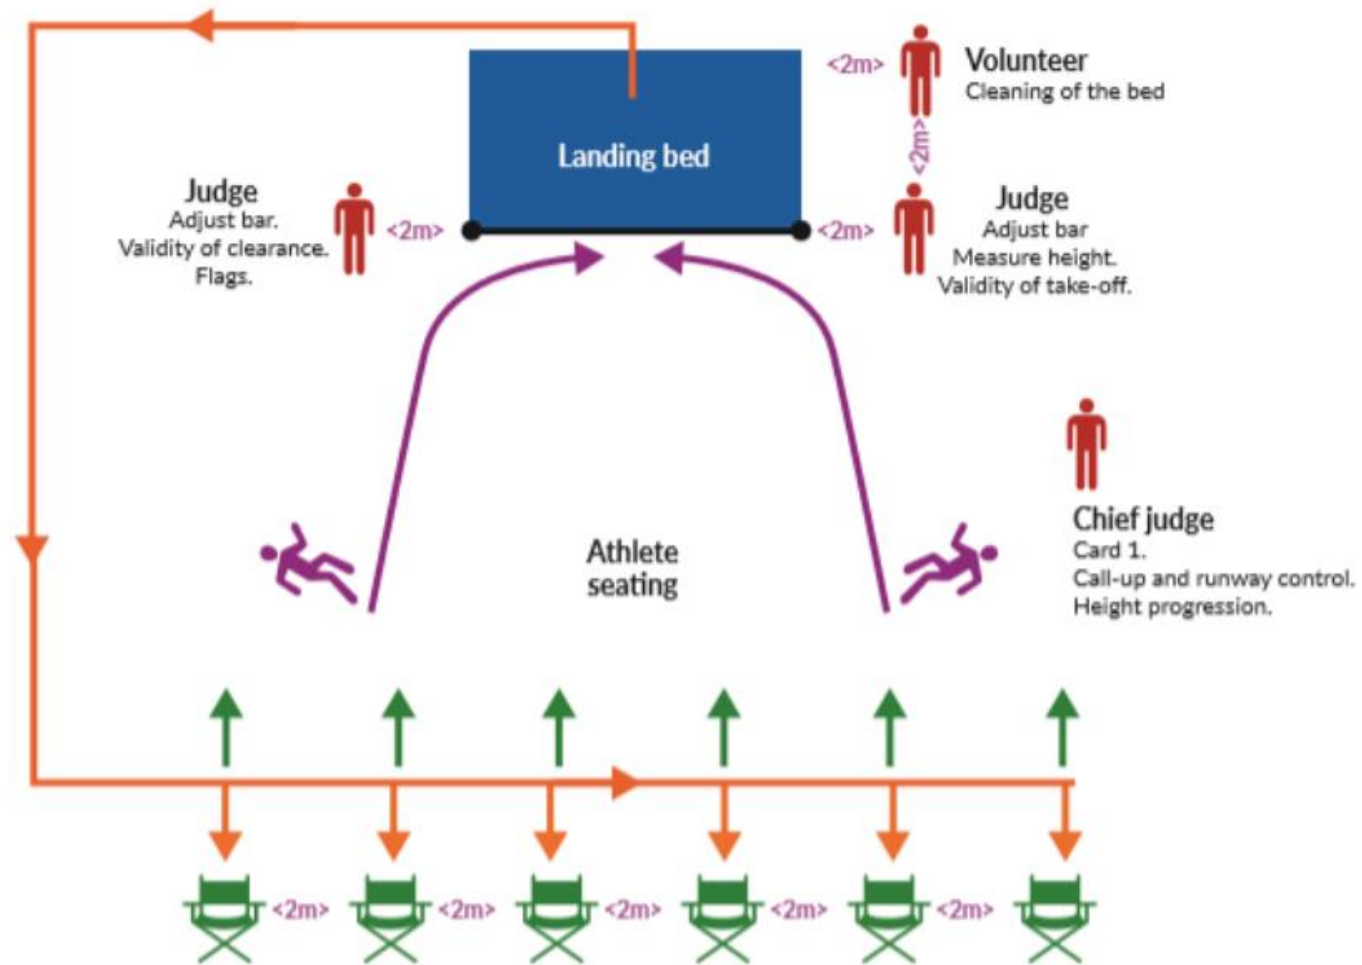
Landing bed

<2m>

Volunteer
Cleaning of the bed

<2m>

Judge
Adjust bar.
Validity of clearance.
Flags.

<2m>

<2m>

Judge
Adjust bar
Measure height.
Validity of take-off.

Chief judge
Card 1.
Call-up and runway control.
Height progression.

Athlete seating

<2m> <2m> <2m> <2m> <2m>